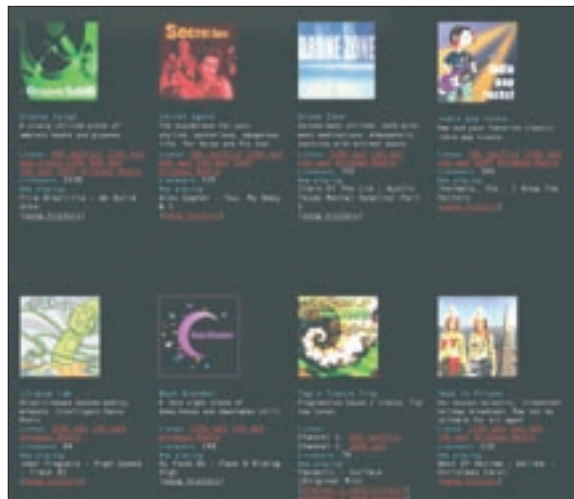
Secret Agent

DRONE ZONE

Groove Salad

A nicely chilled plate of ambient beats and grooves

Secret Agent

The soundtrack for your stylish, mysterious, dangerous life. For Spies and PIs too!

Drone Zone

Served best chilled, safe with most medications. Atmospheric textures with minimal beats.

Indie Pop Rocks!

New and classic favorite indie pop tracks.

Now playing:

Now playing:

Now playing:

Now playing:

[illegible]

Cliqhop IDM

Blips'n'beeps backed mostly w/beats. Intelligent Dance Music.

Beat Blender

A late night blend of deep-house and downtempo chill.

Tags Trip

Progressive house / trance. Tip top tunes.

Boot Liquor

Now playing:

Now playing:

Now playing:

Now playing:

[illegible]